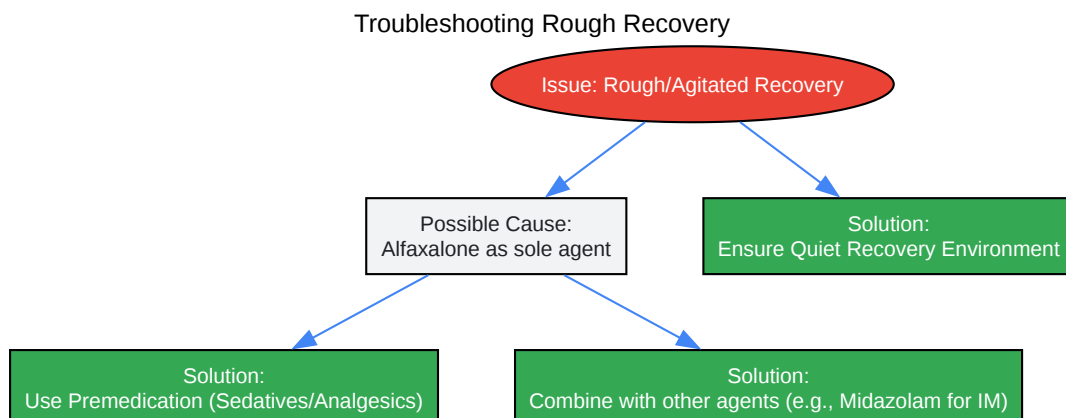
Troubleshooting Rough Recovery

Issue: Rough/Agitated Recovery

Possible Cause:
Alfaxalone as sole agent

Solution:
Ensure Quiet Recovery Environment

Solution:
Use Premedication (Sedatives/Analgesics)

Solution:
Combine with other agents (e.g., Midazolam for IM)